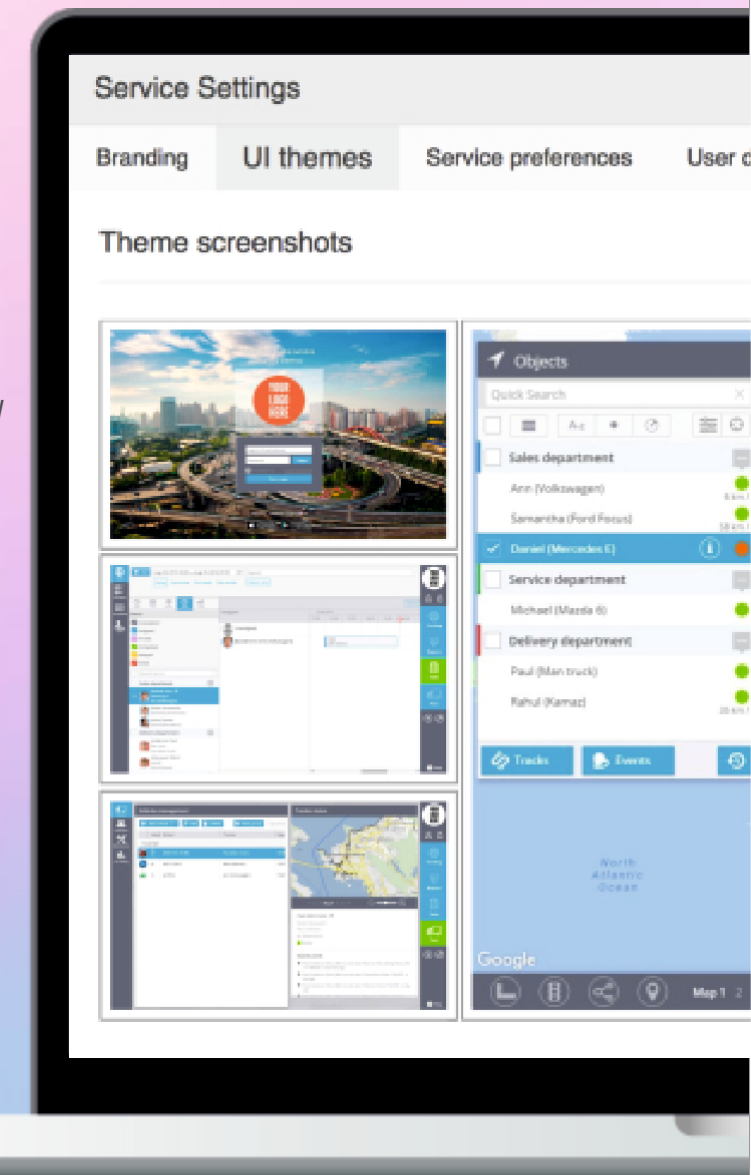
Service Settings

Branding
UI themes
Service preferences
User c

Theme screenshots

YOUR LOGO HERE

Objects
Quick Search
Sales department
Ann (Volkswagen)
Samantha (Ford Focus)
Daniel (Mercedes E)
Service department
Michael (Mazda 6)
Delivery department
Paul (Man truck)
Rahul (Kamaz)
Tracks
Events

North Atlantic Ocean
Google
Map 1 2